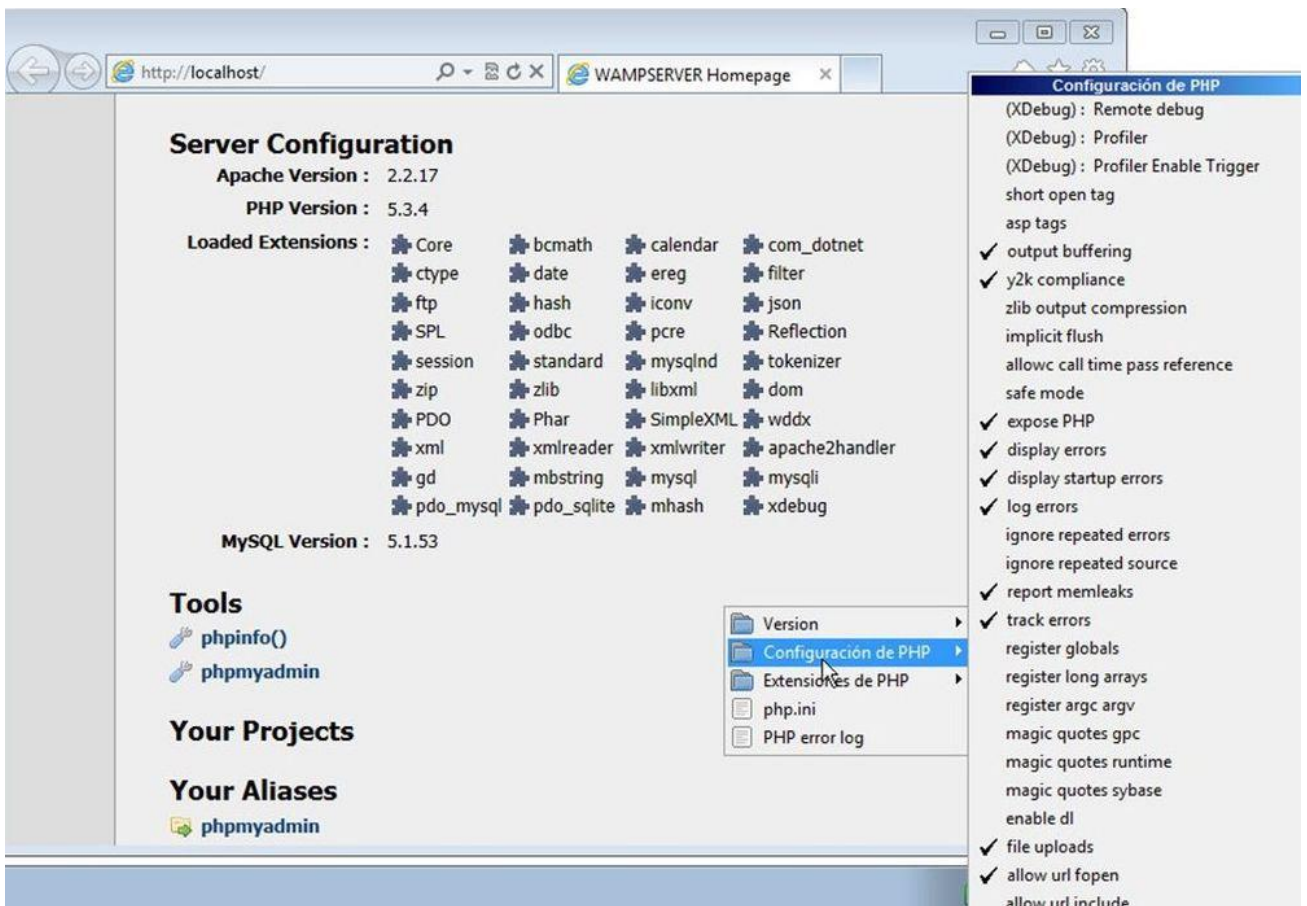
http://localhost/

WAMPSERVER Homepage ×

Server Configuration

Apache Version : 2.2.17

PHP Version : 5.3.4

Loaded Extensions :

| Core | bcmath | calendar | com_dotnet |
|---|---|---|---|
| ctype | date | ereg | filter |
| ftp | hash | iconv | json |
| SPL | odbc | pcre | Reflection |
| session | standard | mysqlnd | tokenizer |
| zip | zlib | libxml | dom |
| PDO | Phar | SimpleXML | wddx |
| xml | xmlreader | xmlwriter | apache2handler |
| gd | mbstring | mysql | mysqli |
| pdo_mysql | pdo_sqlite | mhash | xdebug |

MySQL Version : 5.1.53

Tools

phpinfo()

phpmyadmin

Your Projects

Your Aliases

phpmyadmin

Version

Configuración de PHP

Extensiones de PHP

php.ini

PHP error log

Configuración de PHP

(XDebug) : Remote debug

(XDebug) : Profiler

(XDebug) : Profiler Enable Trigger

short open tag

asp tags

✓ output buffering

✓ y2k compliance

zlib output compression

implicit flush

allowc call time pass reference

safe mode

✓ expose PHP

✓ display errors

✓ display startup errors

✓ log errors

ignore repeated errors

ignore repeated source

✓ report memleaks

✓ track errors

register globals

register long arrays

register argc argv

magic quotes gpc

magic quotes runtime

magic quotes sybase

enable dl

✓ file uploads

✓ allow url fopen

allow url include